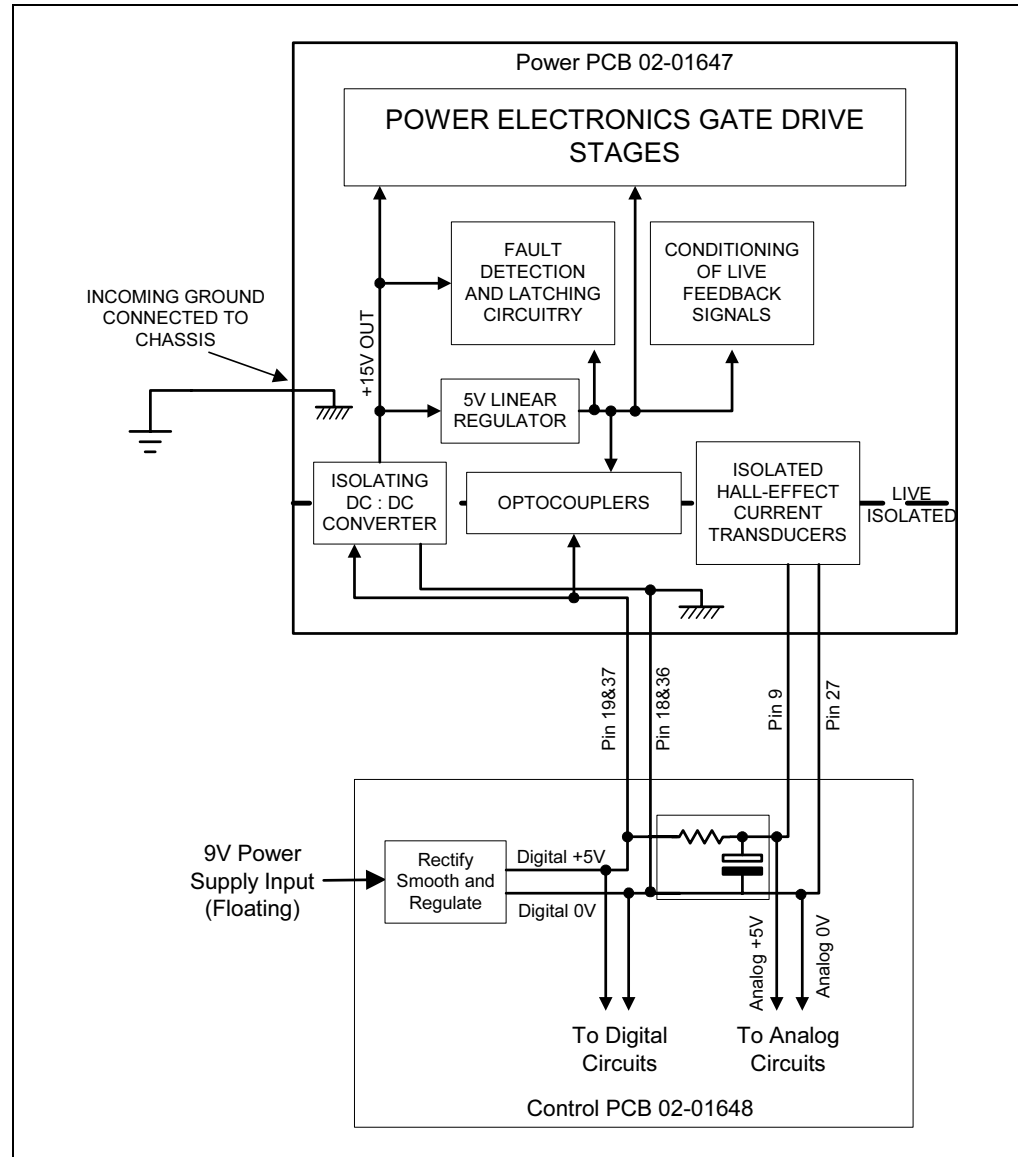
Power PCB 02-01647

POWER ELECTRONICS GATE DRIVE STAGES

FAULT DETECTION AND LATCHING CIRCUITRY

CONDITIONING OF LIVE FEEDBACK SIGNALS

INCOMING GROUND CONNECTED TO CHASSIS

+15V OUT

5V LINEAR REGULATOR

ISOLATING DC : DC CONVERTER

OPTOCOUPLERS

ISOLATED HALL-EFFECT CURRENT TRANSDUCERS

LIVE

ISOLATED

Pin 19&37

Pin 18&36

Pin 9

Pin 27

9V Power Supply Input (Floating)

Rectify Smooth and Regulate

Digital +5V

Digital 0V

Analog +5V

Analog 0V

To Digital Circuits

To Analog Circuits

Control PCB 02-01648